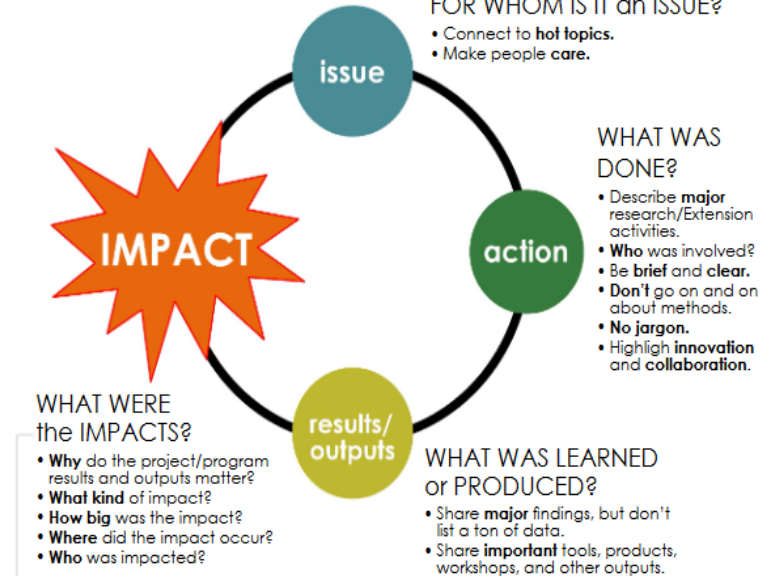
FOR WHOM IS IT an ISSUE?
• Connect to **hot topics.**
• Make people **care.**

issue

WHAT WAS DONE?
• Describe **major** research/Extension activities.
• **Who** was involved?
• Be **brief** and **clear.**
• **Don't** go on and on about methods.
• **No jargon.**
• Highligh **innovation** and **collaboration.**

action

IMPACT

results/ outputs

WHAT WAS LEARNED or PRODUCED?
• Share **major** findings, but don't list a ton of data.
• Share **important** tools, products, workshops, and other outputs.

WHAT WERE the IMPACTS?
• **Why** do the project/program results and outputs matter?
• **What kind** of impact?
• **How big** was the impact?
• **Where** did the impact occur?
• **Who** was impacted?